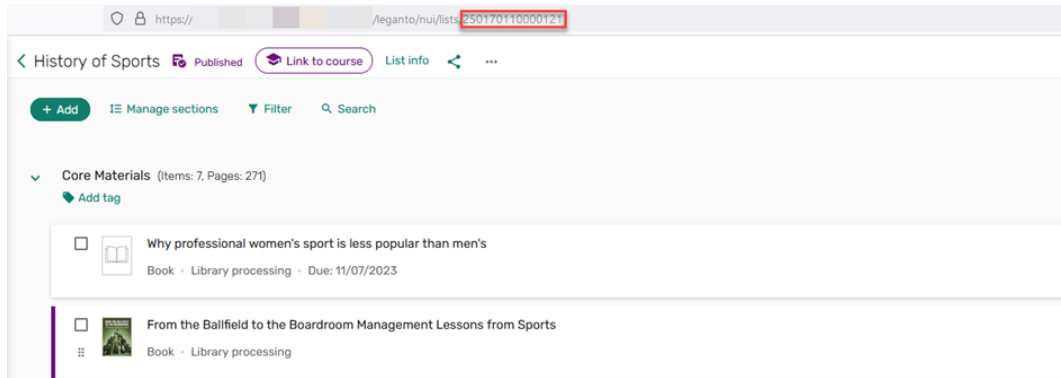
https:// /leganto/nui/lists/250170110000121

History of Sports Published Link to course List info ...

+ Add Manage sections Filter Search

Core Materials (Items: 7, Pages: 271)

Add tag

Why professional women's sport is less popular than men's

Book · Library processing · Due: 11/07/2023

From the Ballfield to the Boardroom Management Lessons from Sports

Book · Library processing